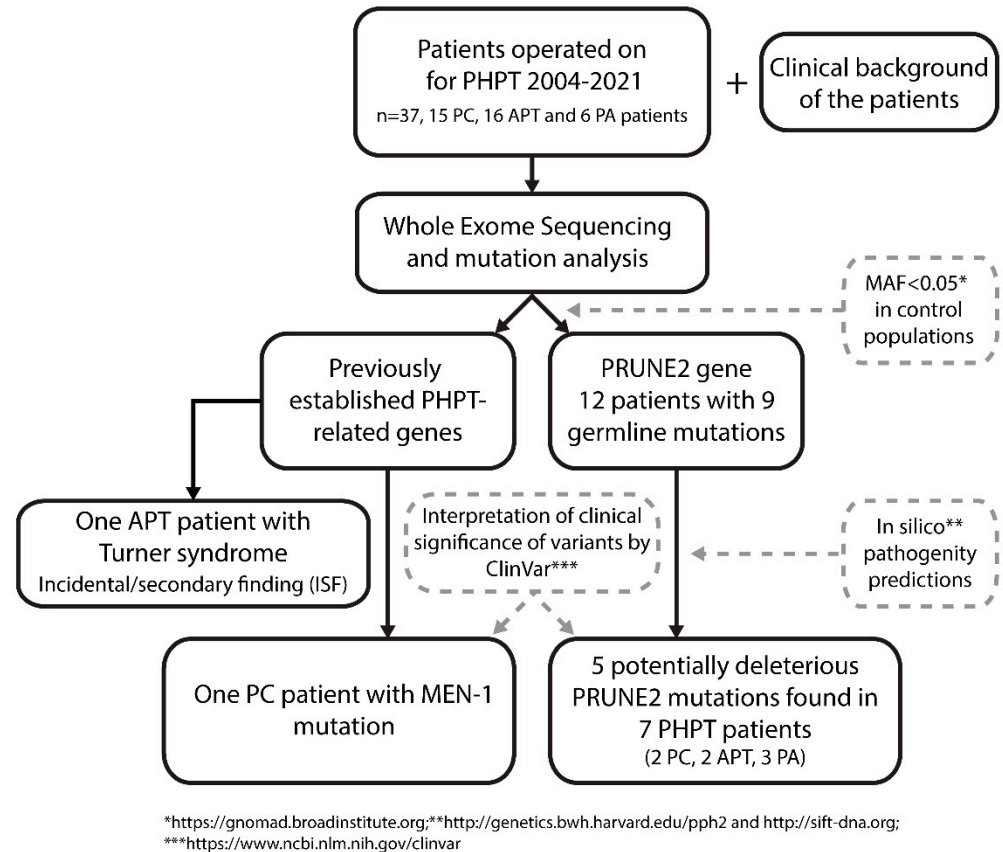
Patients operated on for PHPT 2004-2021
n=37, 15 PC, 16 APT and 6 PA patients

+

Clinical background of the patients

Whole Exome Sequencing and mutation analysis

MAF<0.05* in control populations

Previously established PHPT-related genes

PRUNE2 gene
12 patients with 9 germline mutations

One APT patient with Turner syndrome
Incidental/secondary finding (ISF)

Interpretation of clinical significance of variants by ClinVar***

In silico** pathogenity predictions

One PC patient with MEN-1 mutation

5 potentially deleterious PRUNE2 mutations found in 7 PHPT patients
(2 PC, 2 APT, 3 PA)

*https://gnomad.broadinstitute.org;**http://genetics.bwh.harvard.edu/pph2 and http://sift-dna.org;
***https://www.ncbi.nlm.nih.gov/clinvar